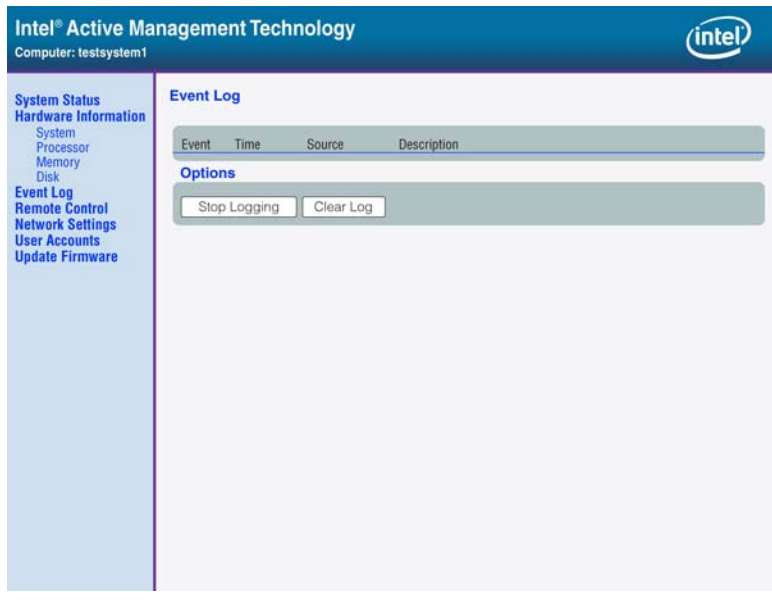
Intel® Active Management Technology
Computer: testsystem1

intel

System Status
Hardware Information
System
Processor
Memory
Disk
Event Log
Remote Control
Network Settings
User Accounts
Update Firmware

Event Log

| Event | Time | Source | Description |
|---|---|---|---|

Options

Stop Logging   Clear Log